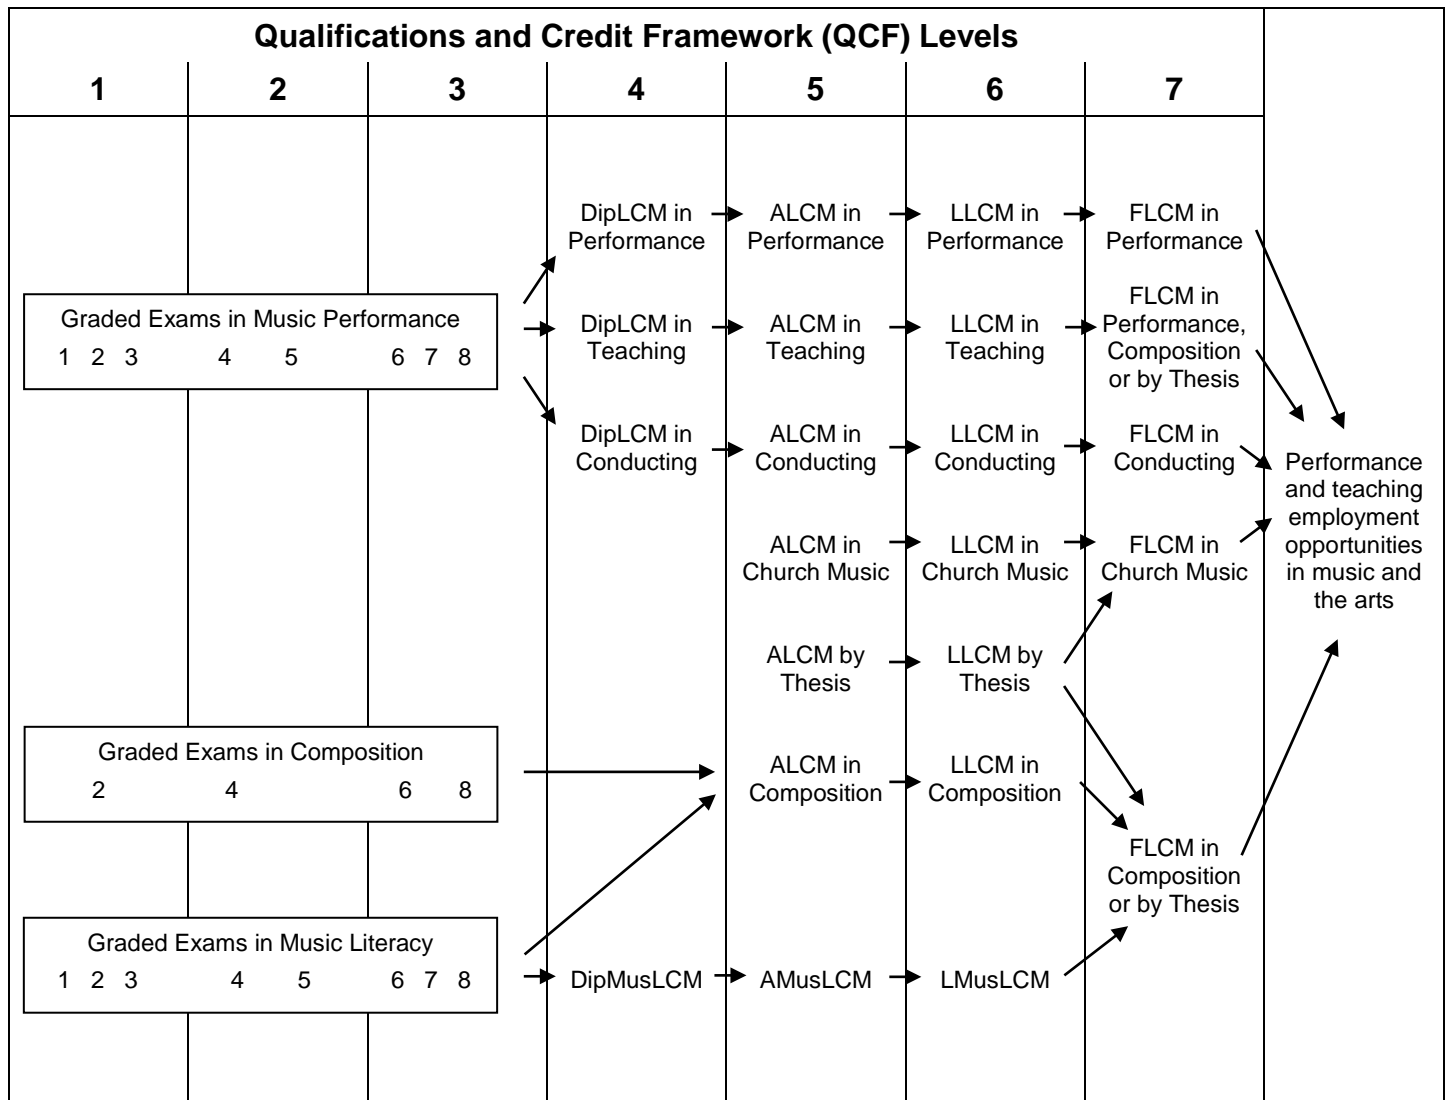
Qualifications and Credit Framework (QCF) Levels

1 2 3 4 5 6 7

DipLCM in Performance
ALCM in Performance
LLCM in Performance
FLCM in Performance

Graded Exams in Music Performance
1 2 3 4 5 6 7 8

DipLCM in Teaching
ALCM in Teaching
LLCM in Teaching
FLCM in Performance, Composition or by Thesis

DipLCM in Conducting
ALCM in Conducting
LLCM in Conducting
FLCM in Conducting

Performance and teaching employment opportunities in music and the arts

ALCM in Church Music
LLCM in Church Music
FLCM in Church Music

ALCM by Thesis
LLCM by Thesis

Graded Exams in Composition
2 4 6 8

ALCM in Composition
LLCM in Composition

FLCM in Composition or by Thesis

Graded Exams in Music Literacy
1 2 3 4 5 6 7 8

DipMusLCM
AMusLCM
LMusLCM